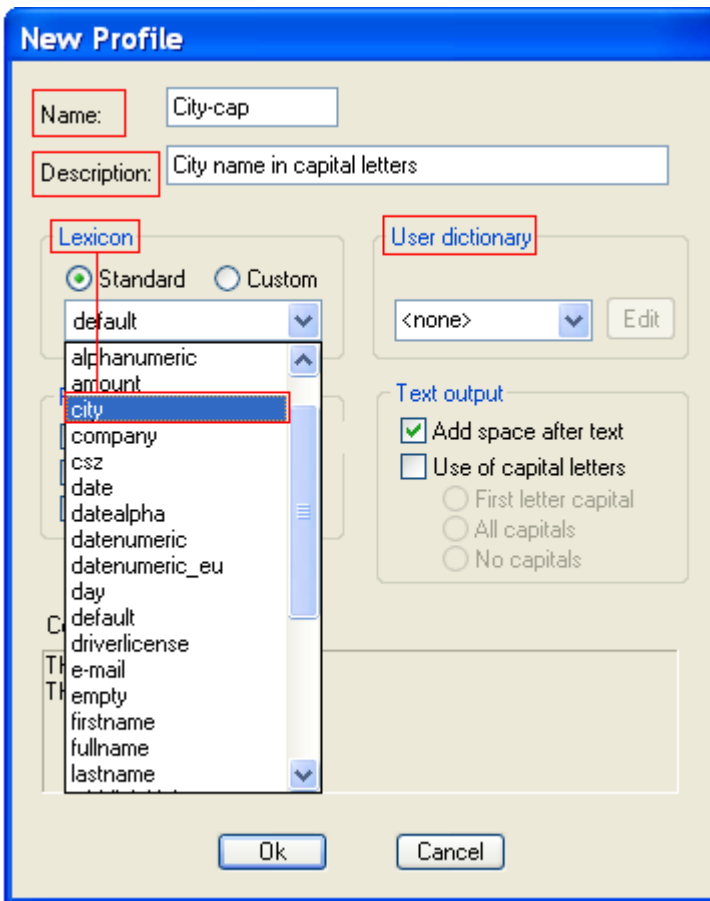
New Profile

Name: City-cap

Description: City name in capital letters

Lexicon

Standard Custom

default

alphanumeric
amount
city
company
csz
date
datealpha
datenumeric
datenumeric_eu
day
default
driverlicense
e-mail
empty
firstname
fullname
lastname

User dictionary

<none>

Edit

Text output

Add space after text

Use of capital letters

First letter capital

All capitals

No capitals

C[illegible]

Th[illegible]
Th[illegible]

Ok

Cancel